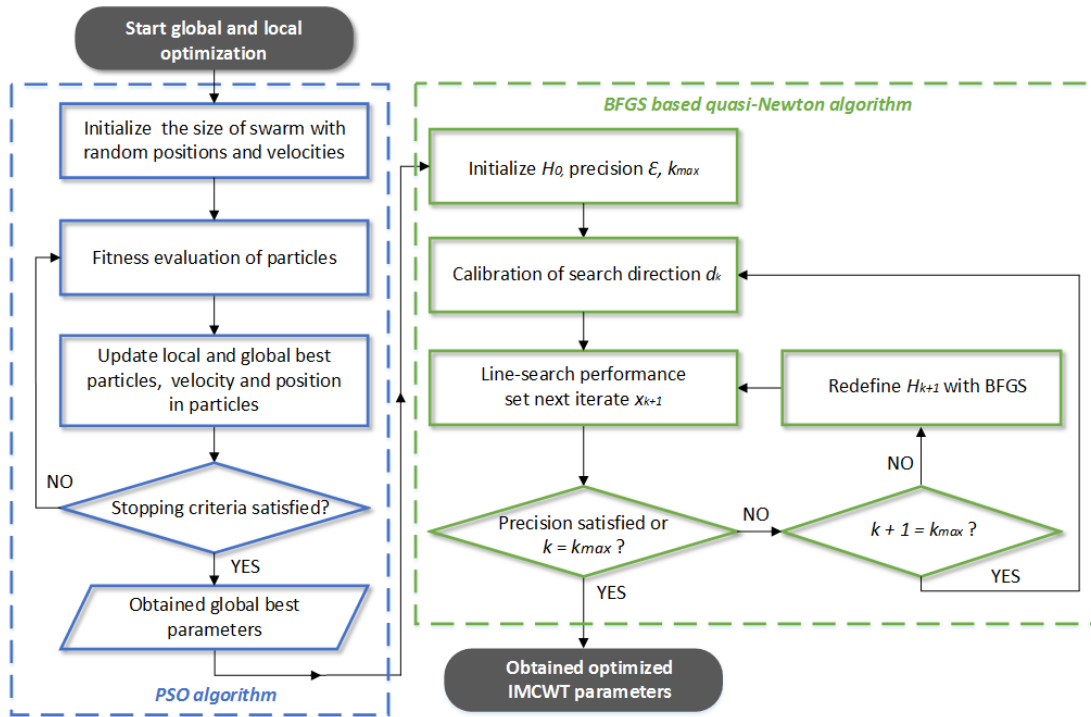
Start global and local optimization

Initialize the size of swarm with random positions and velocities

Fitness evaluation of particles

Update local and global best particles, velocity and position in particles

NO

Stopping criteria satisfied?

YES

Obtained global best parameters

PSO algorithm

BFGS based quasi-Newton algorithm

Initialize $H_0$, precision $\varepsilon$, $k_{max}$

Calibration of search direction $d_k$

Line-search performance set next iterate $x_{k+1}$

Redefine $H_{k+1}$ with BFGS

NO

Precision satisfied or $k = k_{max}$ ?

NO

$k + 1 = k_{max}$ ?

YES

YES

Obtained optimized IMCWT parameters